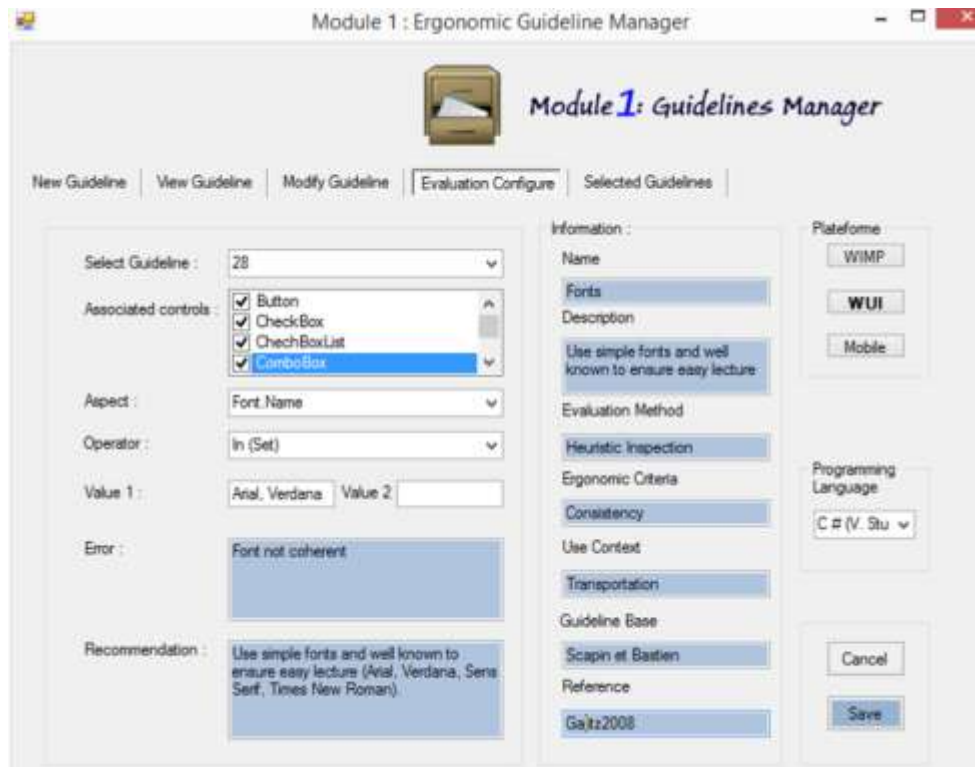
Module 1 : Ergonomic Guideline Manager

Module 1: Guidelines Manager

New Guideline | View Guideline | Modify Guideline | Evaluation Configure | Selected Guidelines

Select Guideline : 28

Associated controls : Button
CheckBox
ChechBoxList
ComboBox

Aspect : Font.Name

Operator : In (Set)

Value 1 : Arial, Verdana Value 2

Error : Font not coherent

Recommendation : Use simple fonts and well known to ensure easy lecture (Arial, Verdana, Sens Serif, Times New Roman).

Information :

Name
Fonts

Description
Use simple fonts and well known to ensure easy lecture

Evaluation Method
Heuristic Inspection

Ergonomic Criteria
Consistency

Use Context
Transportation

Guideline Base
Scapin et Bastien

Reference
Ga|itz2008

Plateforme
WIMP
WUI
Mobile

Programming Language
C # (V. Stu

Cancel
Save